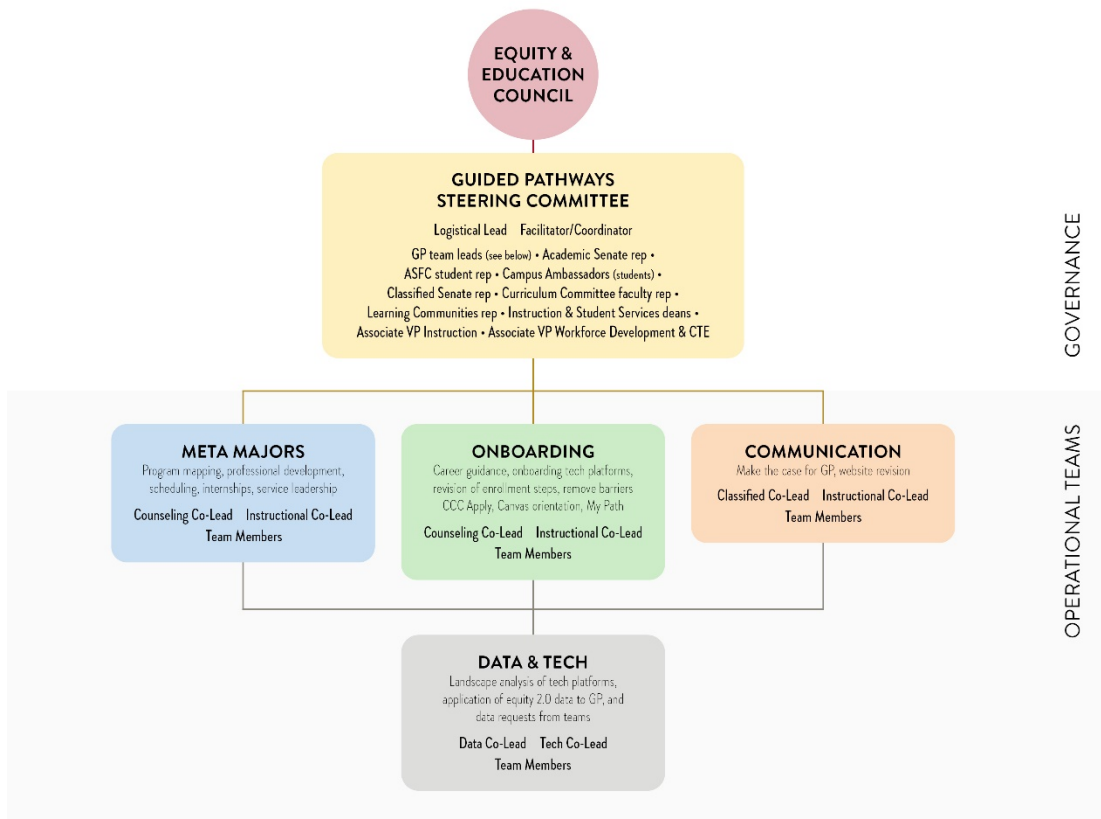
EQUITY & EDUCATION COUNCIL

GUIDED PATHWAYS STEERING COMMITTEE

Logistical Lead Facilitator/Coordinator

GP team leads (see below) • Academic Senate rep • ASFC student rep • Campus Ambassadors (students) • Classified Senate rep • Curriculum Committee faculty rep • Learning Communities rep • Instruction & Student Services deans • Associate VP Instruction • Associate VP Workforce Development & CTE

GOVERNANCE

META MAJORS

Program mapping, professional development, scheduling, internships, service leadership

Counseling Co-Lead Instructional Co-Lead

Team Members

ONBOARDING

Career guidance, onboarding tech platforms, revision of enrollment steps, remove barriers CCC Apply, Canvas orientation, My Path

Counseling Co-Lead Instructional Co-Lead

Team Members

COMMUNICATION

Make the case for GP, website revision

Classified Co-Lead Instructional Co-Lead

Team Members

OPERATIONAL TEAMS

DATA & TECH

Landscape analysis of tech platforms, application of equity 2.0 data to GP, and data requests from teams

Data Co-Lead Tech Co-Lead

Team Members